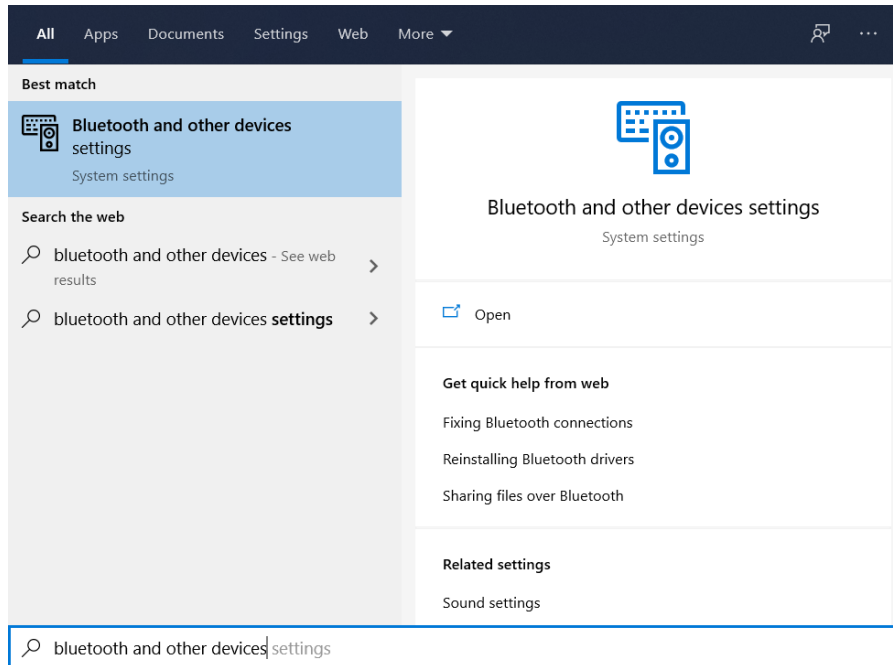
All Apps Documents Settings Web More ▼ ···

Best match

Bluetooth and other devices settings
System settings

Search the web

bluetooth and other devices - See web results

bluetooth and other devices **settings**

Bluetooth and other devices settings
System settings

Open

Get quick help from web

Fixing Bluetooth connections

Reinstalling Bluetooth drivers

Sharing files over Bluetooth

Related settings

Sound settings

bluetooth and other devices settings